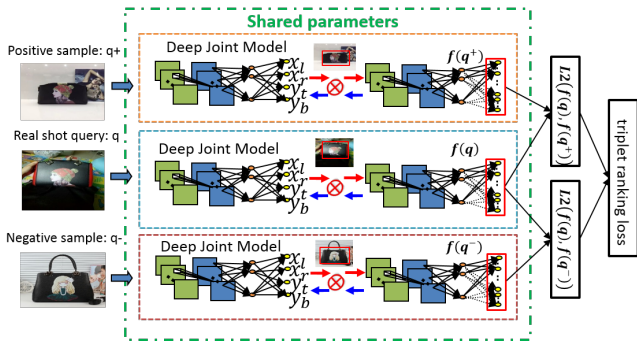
Shared parameters

Positive sample: q+

Deep Joint Model

$x_l$
$x_r$
$y_t$
$y_b$

$f(q^+)$

Real shot query: q

Deep Joint Model

$x_l$
$x_r$
$y_t$
$y_b$

$f(q)$

Negative sample: q-

Deep Joint Model

$x_l$
$x_r$
$y_t$
$y_b$

$f(q^-)$

$L2(f(q), f(q^+))$

$L2(f(q), f(q^-))$

triplet ranking loss